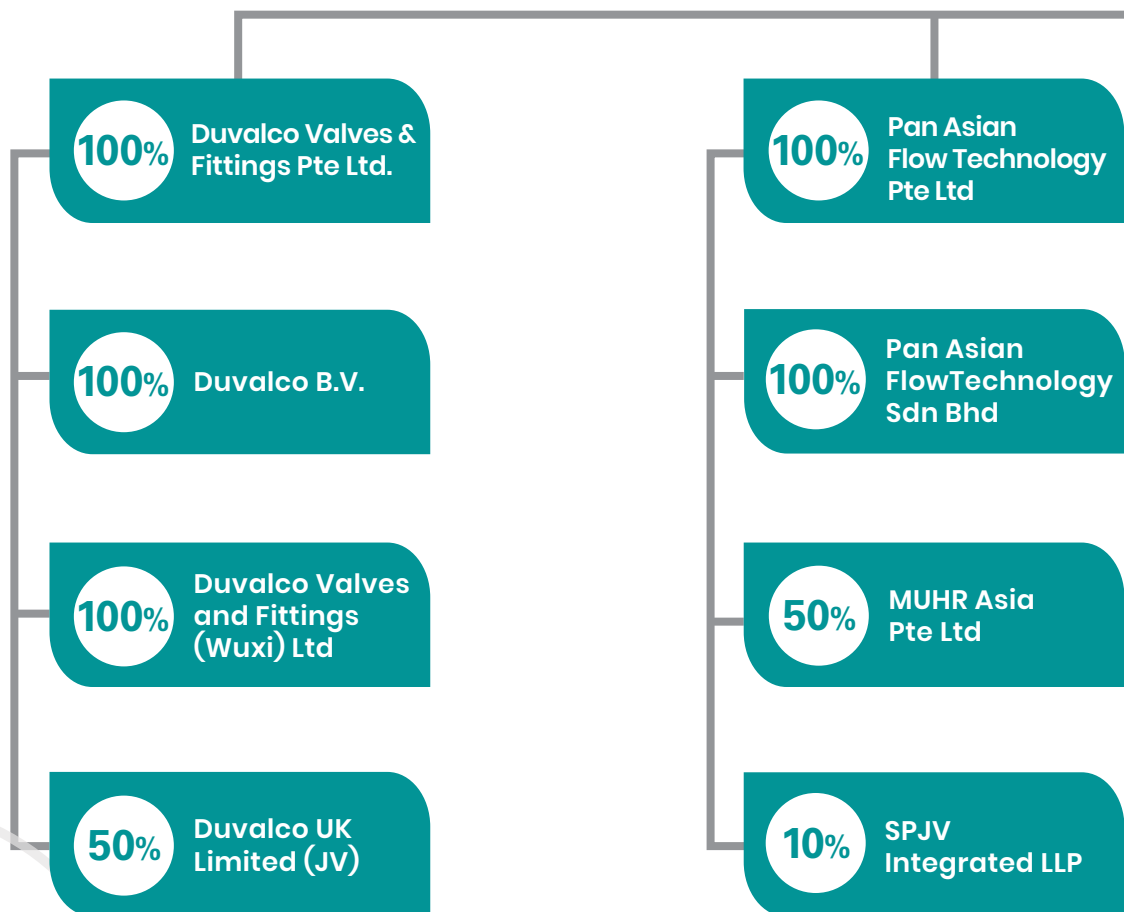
100% Duvalco Valves & Fittings Pte Ltd.

100% Duvalco B.V.

100% Duvalco Valves and Fittings (Wuxi) Ltd

50% Duvalco UK Limited (JV)

100% Pan Asian Flow Technology Pte Ltd

100% Pan Asian FlowTechnology Sdn Bhd

50% MUHR Asia Pte Ltd

10% SPJV Integrated LLP